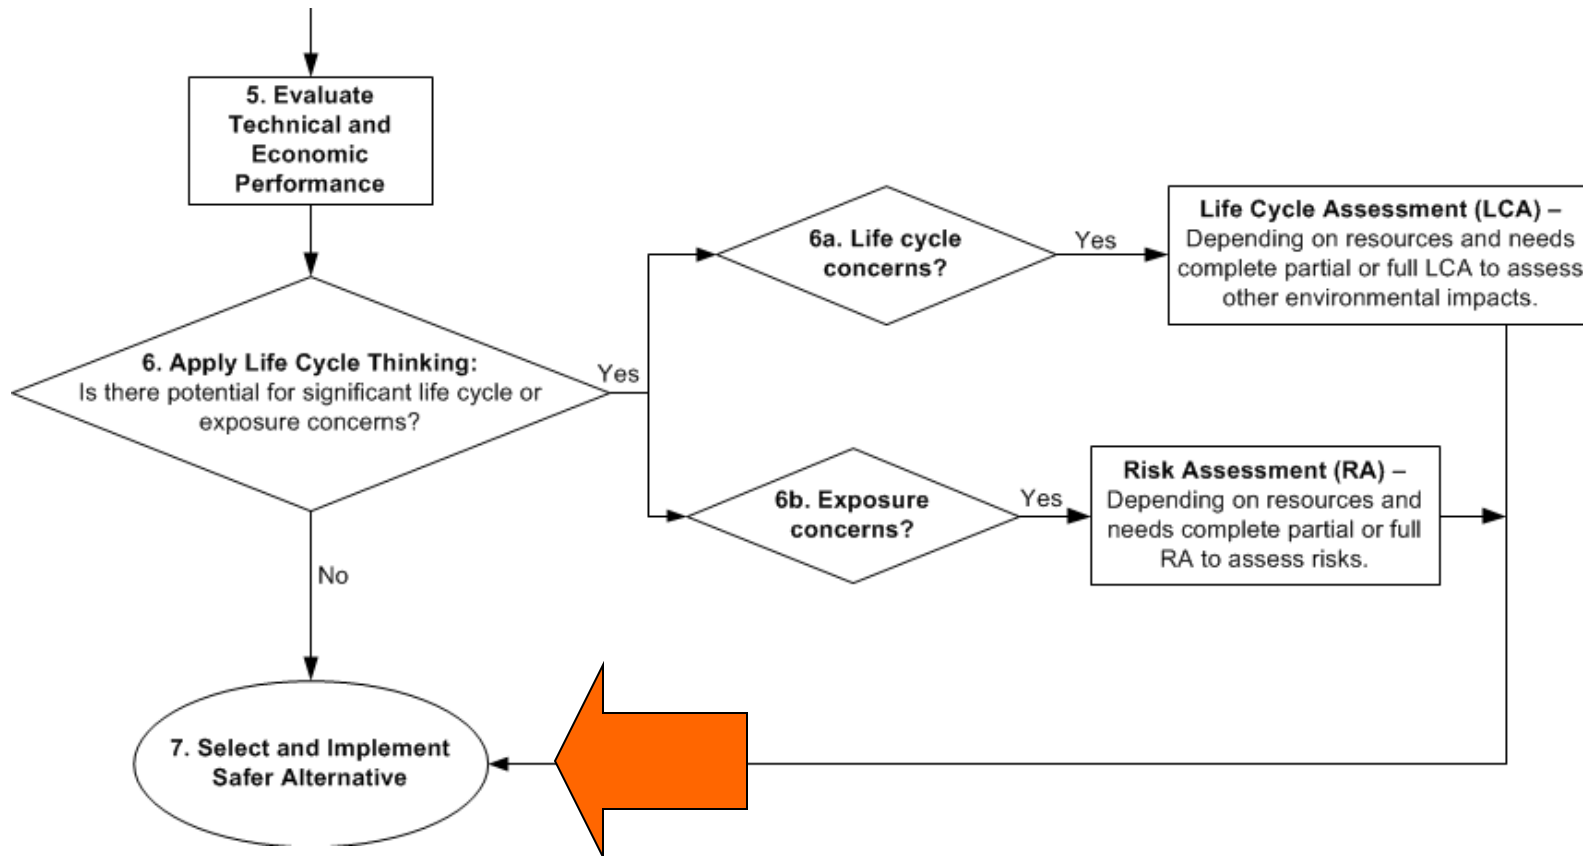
5. Evaluate Technical and Economic Performance

6. Apply Life Cycle Thinking:
Is there potential for significant life cycle or exposure concerns?

Yes

6a. Life cycle concerns?

Yes

Life Cycle Assessment (LCA) –
Depending on resources and needs complete partial or full LCA to assess other environmental impacts.

6b. Exposure concerns?

Yes

Risk Assessment (RA) –
Depending on resources and needs complete partial or full RA to assess risks.

No

7. Select and Implement Safer Alternative